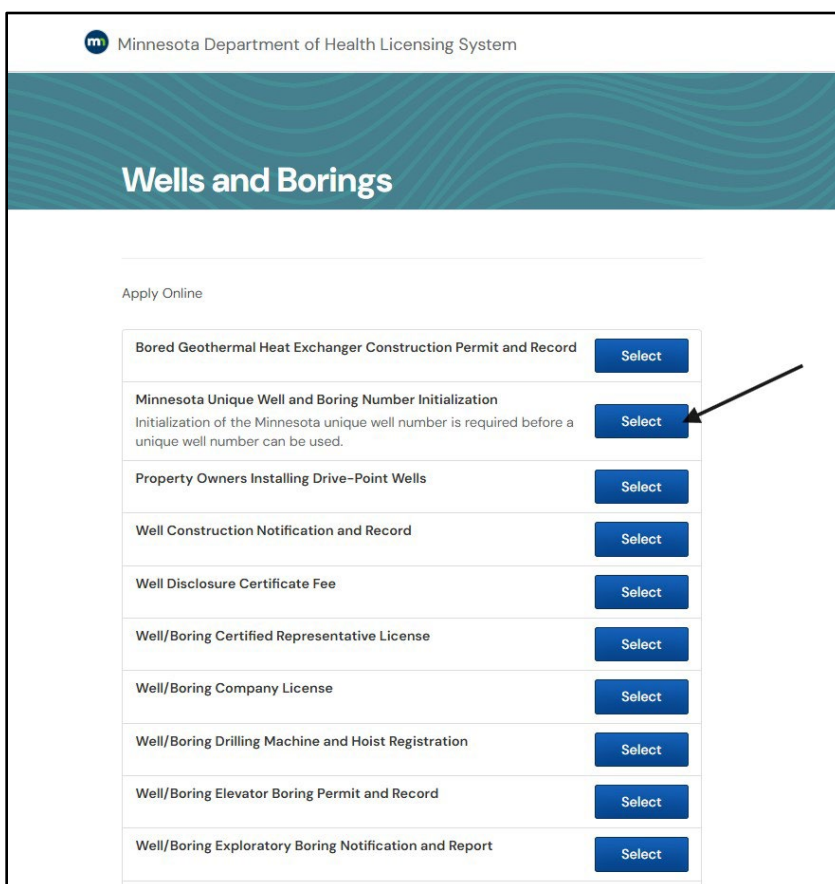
m Minnesota Department of Health Licensing System

Wells and Borings

Apply Online

Bored Geothermal Heat Exchanger Construction Permit and Record
Select

Minnesota Unique Well and Boring Number Initialization
Initialization of the Minnesota unique well number is required before a unique well number can be used.
Select

Property Owners Installing Drive-Point Wells
Select

Well Construction Notification and Record
Select

Well Disclosure Certificate Fee
Select

Well/Boring Certified Representative License
Select

Well/Boring Company License
Select

Well/Boring Drilling Machine and Hoist Registration
Select

Well/Boring Elevator Boring Permit and Record
Select

Well/Boring Exploratory Boring Notification and Report
Select